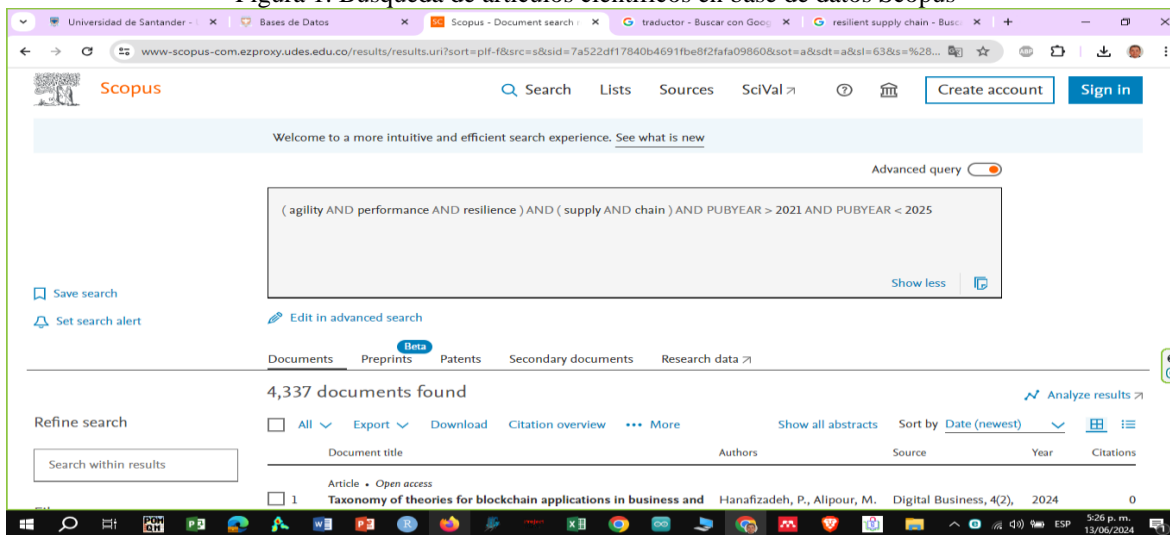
Figura 1. Búsqueda de artículos científicos en base de datos Scopus

Universidad de Santander - U | Bases de Datos | Scopus - Document search | traductor - Buscar con Goog | resilient supply chain - Busc

www-scopus-com.ezproxy.udes.edu.co/results/results.uri?sort=plf-f&src=s&sid=7a522df17840b4691fbe8f2fafa09860&sot=a&sdt=a&sl=63&s=%28...

Scopus

Search Lists Sources SciVal Create account Sign in

Welcome to a more intuitive and efficient search experience. See what is new

Advanced query

( agility AND performance AND resilience ) AND ( supply AND chain ) AND PUBYEAR > 2021 AND PUBYEAR < 2025

Show less

Save search

Set search alert

Edit in advanced search

Documents Beta Preprints Patents Secondary documents Research data

4,337 documents found

Analyze results

Refine search

All Export Download Citation overview ••• More Show all abstracts Sort by Date (newest)

Search within results

Document title Authors Source Year Citations

Article • Open access

1 Taxonomy of theories for blockchain applications in business and Hanafizadeh, P., Alipour, M. Digital Business, 4(2), 2024 0

ESP 5:26 p. m. 13/06/2024